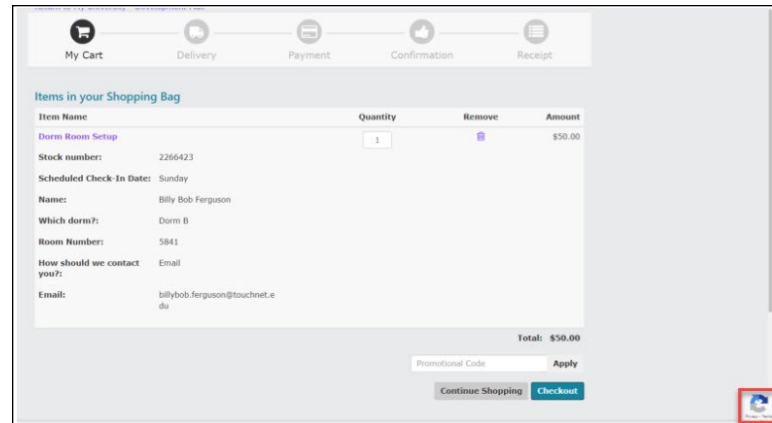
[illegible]

My Cart Delivery Payment Confirmation Receipt

Items in your Shopping Bag

| Item Name | | Quantity | Remove | Amount |
|---|---|---|---|---|
| Dorm Room Setup | | 1 | | $50.00 |
| Stock number: | 2266423 | | | |
| Scheduled Check-In Date: | Sunday | | | |
| Name: | Billy Bob Ferguson | | | |
| Which dorm?: | Dorm B | | | |
| Room Number: | 5841 | | | |
| How should we contact you?: | Email | | | |
| Email: | billybob.ferguson@touchnet.edu | | | |

Total: $50.00

Promotional Code Apply

Continue Shopping Checkout

Privacy - Terms